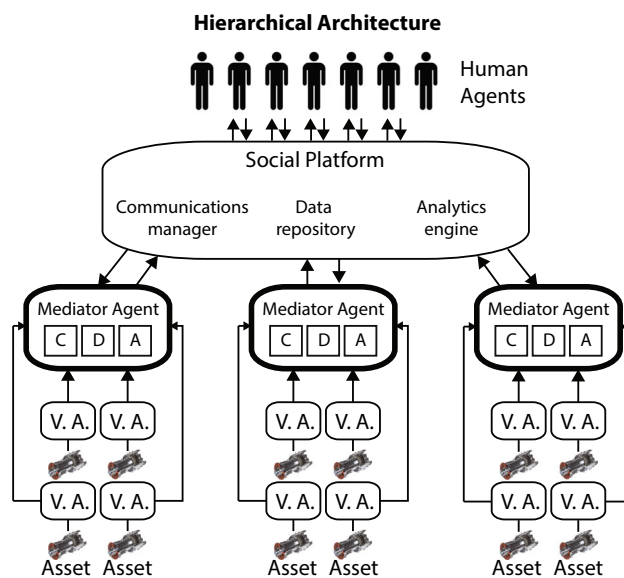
Hierarchical Architecture

Human Agents

Social Platform

Communications manager

Data repository

Analytics engine

Mediator Agent

C D A

V. A. V. A.

V. A. V. A.

Asset Asset

Mediator Agent

C D A

V. A. V. A.

V. A. V. A.

Asset Asset

Mediator Agent

C D A

V. A. V. A.

V. A. V. A.

Asset Asset